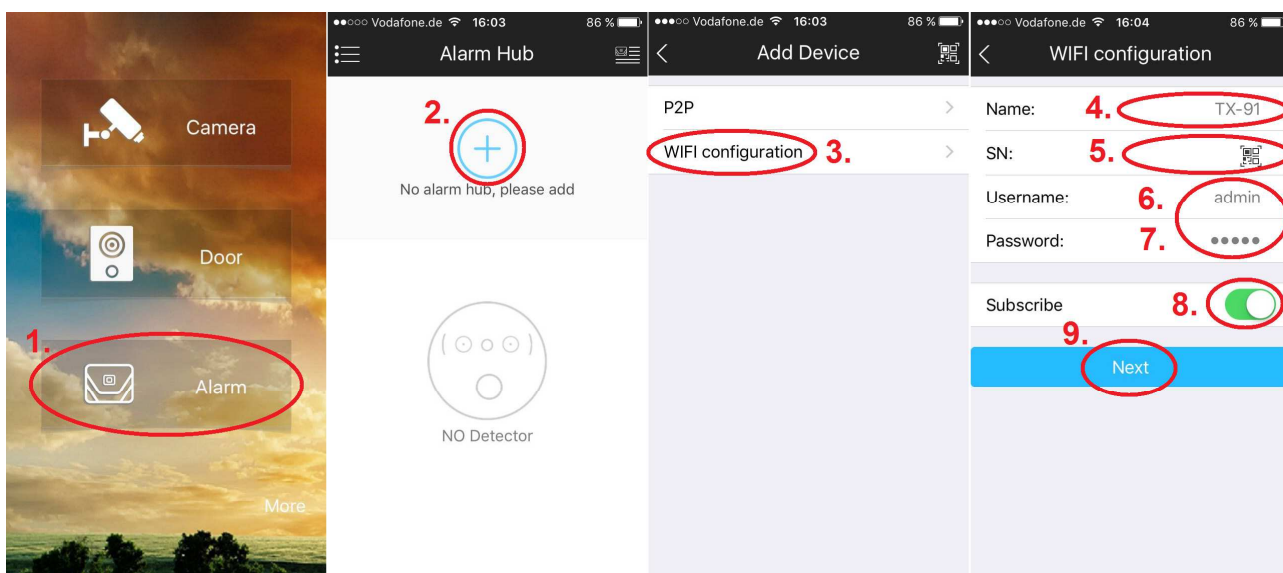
Camera

Door

1.

Alarm

More

●●○○○ Vodafone.de 16:03 86 %

Alarm Hub

2.

No alarm hub, please add

NO Detector

●●●○○ Vodafone.de 16:03 86 %

Add Device

P2P

WIFI configuration 3.

●●●○○ Vodafone.de 16:04 86 %

WIFI configuration

Name: 4. TX-91

SN: 5.

Username: 6. admin

Password: 7. ●●●●●

Subscribe 8.

9.

Next